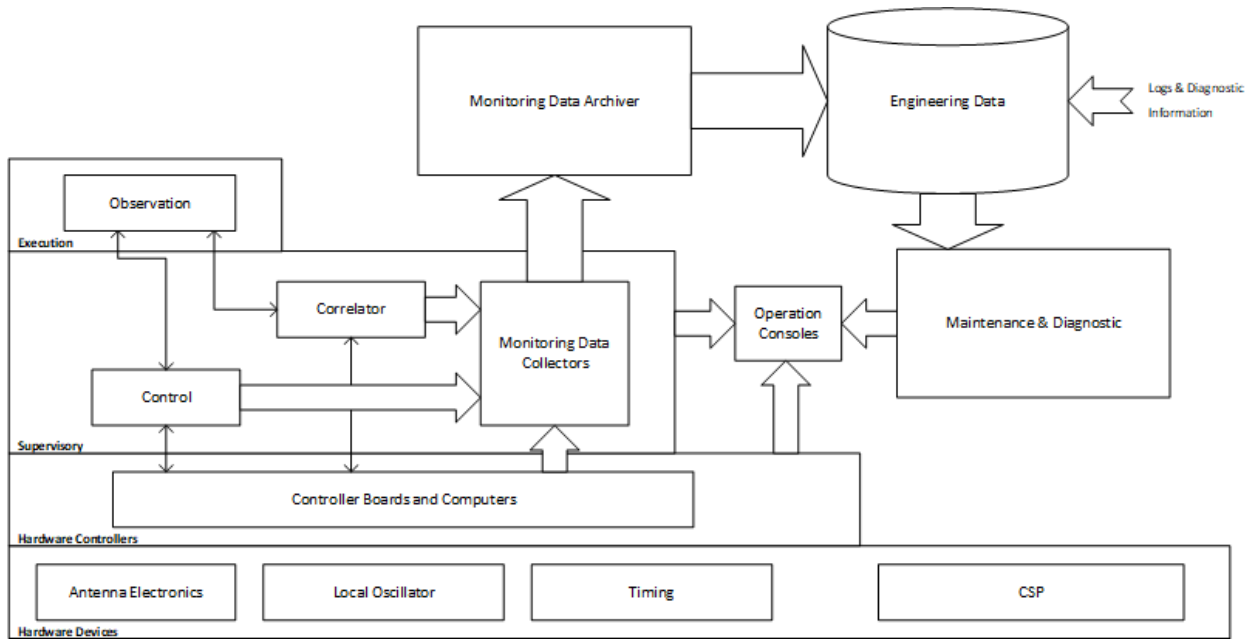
Monitoring Data Archiver

Engineering Data

Logs & Diagnostic Information

Observation

Execution

Correlator

Monitoring Data Collectors

Operation Consoles

Maintenance & Diagnostic

Control

Supervisory

Controller Boards and Computers

Hardware Controllers

Antenna Electronics

Local Oscillator

Timing

CSP

Hardware Devices